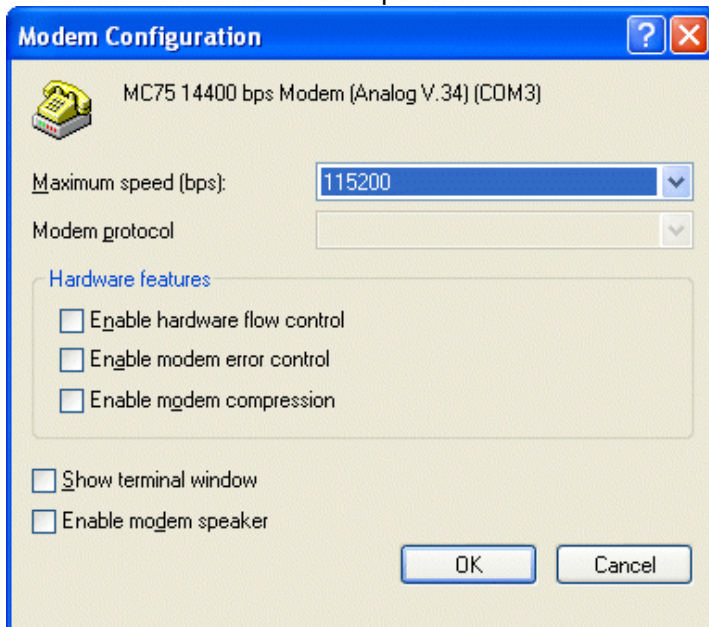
Modem Configuration

MC75 14400 bps Modem (Analog V.34) (COM3)

Maximum speed (bps): 115200

Modem protocol

Hardware features

Enable hardware flow control

Enable modem error control

Enable modem compression

Show terminal window

Enable modem speaker

OK

Cancel